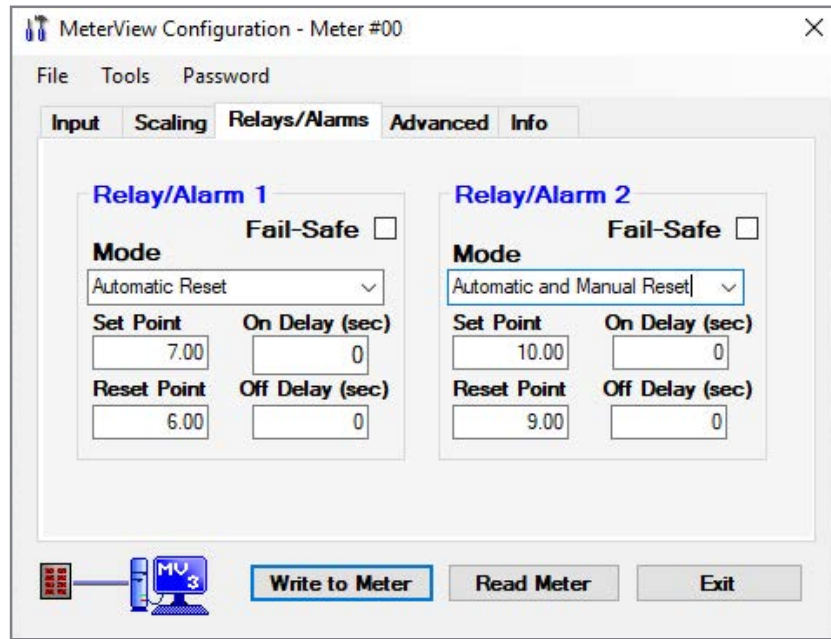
MeterView Configuration - Meter #00

×

File Tools Password

Input Scaling Relays/Alarms Advanced Info

Relay/Alarm 1

Fail-Safe

Mode

Automatic Reset

Set Point

7.00

On Delay (sec)

0

Reset Point

6.00

Off Delay (sec)

0

Relay/Alarm 2

Fail-Safe

Mode

Automatic and Manual Reset

Set Point

10.00

On Delay (sec)

0

Reset Point

9.00

Off Delay (sec)

0

MV3

Write to Meter

Read Meter

Exit